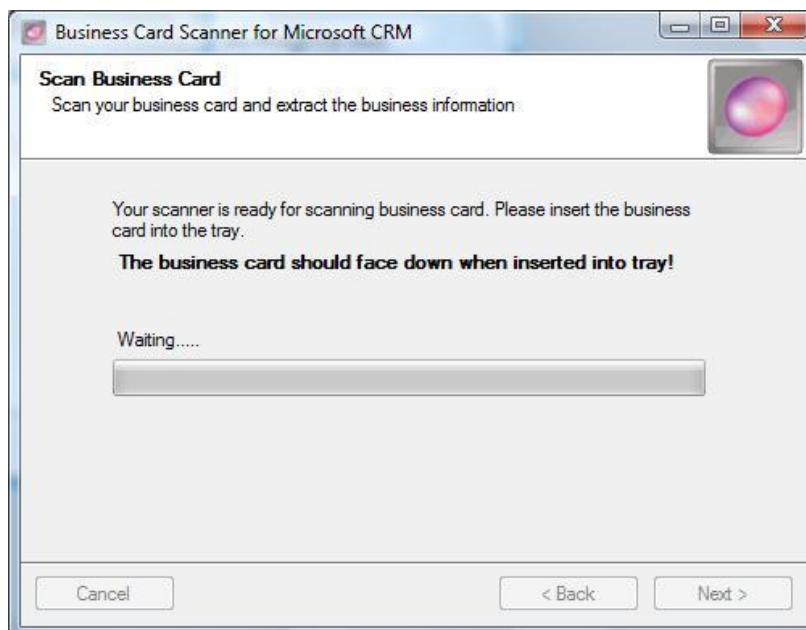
Business Card Scanner for Microsoft CRM

Scan Business Card
Scan your business card and extract the business information

Your scanner is ready for scanning business card. Please insert the business card into the tray.

The business card should face down when inserted into tray!

Waiting.....

Cancel

< Back

Next >